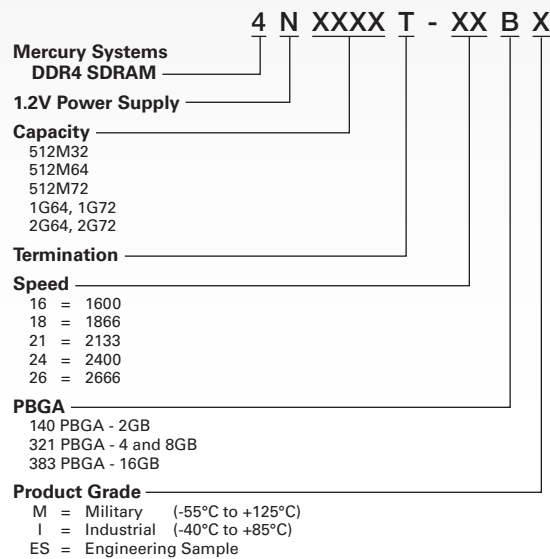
4 N XXXX T - XX B X

Mercury Systems
DDR4 SDRAM

1.2V Power Supply

Capacity
512M32
512M64
512M72
1G64, 1G72
2G64, 2G72

Termination

Speed
16 = 1600
18 = 1866
21 = 2133
24 = 2400
26 = 2666

PBGA
140 PBGA - 2GB
321 PBGA - 4 and 8GB
383 PBGA - 16GB

Product Grade
M = Military (-55°C to +125°C)
I = Industrial (-40°C to +85°C)
ES = Engineering Sample